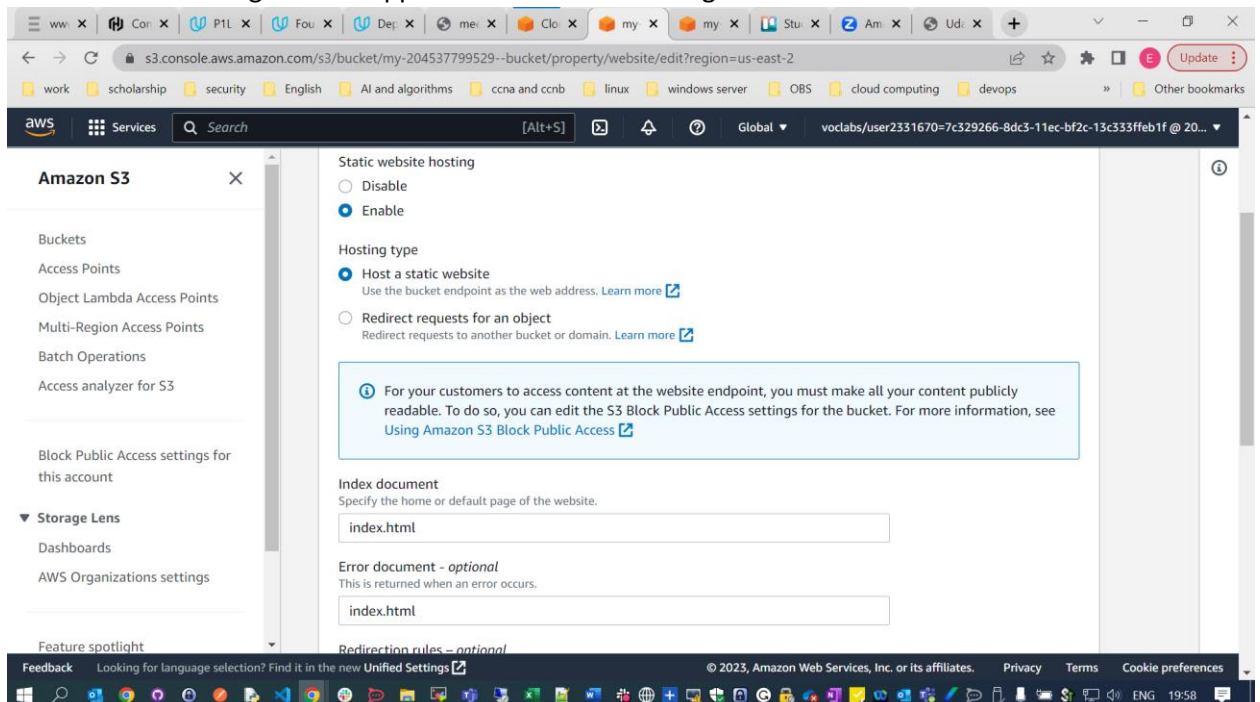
ww × Con × P1L × Fou × Dep × mec × Clo × my × my × Stu × Am × Ude × +

Update

s3.console.aws.amazon.com/s3/bucket/my-204537799529--bucket/property/website/edit?region=us-east-2

work scholarship security English AI and algorithms ccna and ccnb linux windows server OBS cloud computing devops » Other bookmarks

aws Services Search [Alt+S] Global ▼ voclabs/user2331670=7c329266-8dc3-11ec-bf2c-13c333ffeb1f @ 20... ▼

Amazon S3 ×

Buckets
Access Points
Object Lambda Access Points
Multi-Region Access Points
Batch Operations
Access analyzer for S3

Block Public Access settings for this account

▼ Storage Lens
Dashboards
AWS Organizations settings

Feature spotlight

Static website hosting
Disable
Enable

Hosting type
Host a static website
Use the bucket endpoint as the web address. Learn more
Redirect requests for an object
Redirect requests to another bucket or domain. Learn more

For your customers to access content at the website endpoint, you must make all your content publicly readable. To do so, you can edit the S3 Block Public Access settings for the bucket. For more information, see Using Amazon S3 Block Public Access

Index document
Specify the home or default page of the website.
index.html

Error document - optional
This is returned when an error occurs.
index.html

Redirection rules – optional

Feedback Looking for language selection? Find it in the new Unified Settings © 2023, Amazon Web Services, Inc. or its affiliates. Privacy Terms Cookie preferences

ENG 19:58